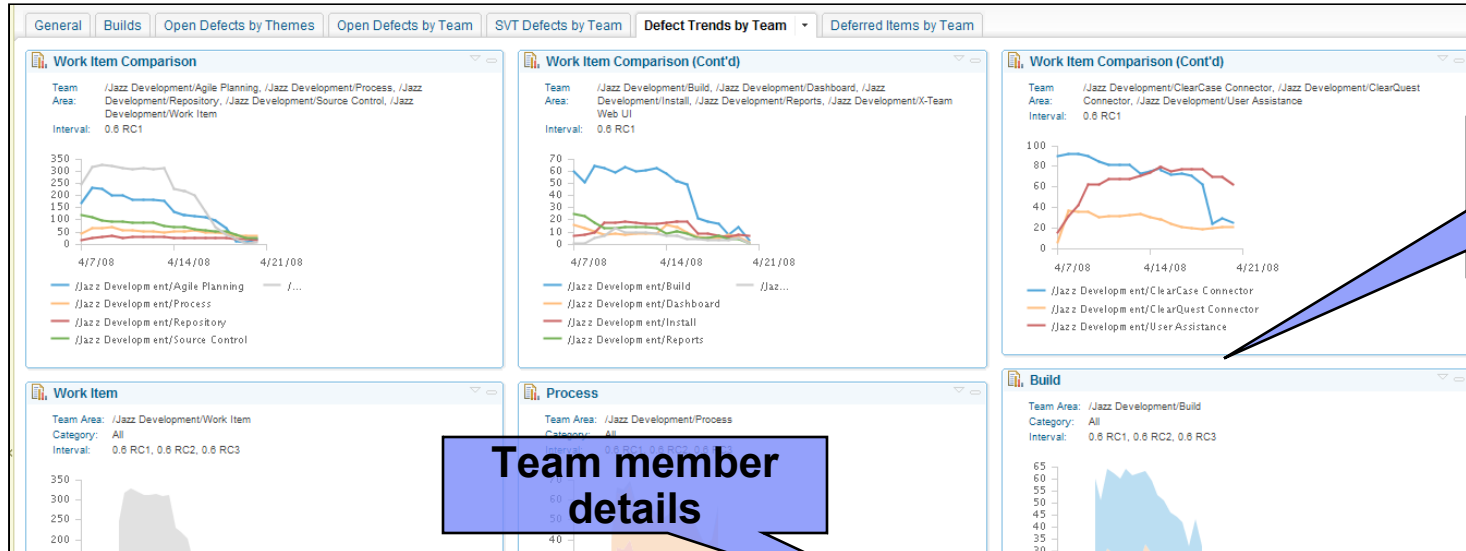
General | Builds | Open Defects by Themes | Open Defects by Team | SVT Defects by Team | Defect Trends by Team | Deferred Items by Team

Work Item Comparison

Team Area: /Jazz Development/Agile Planning, /Jazz Development/Process, /Jazz Development/Repository, /Jazz Development/Source Control, /Jazz Development/Work Item
Interval: 0.6 RC1

350
300
250
200
150
100
50
0
4/7/08
4/14/08
4/21/08

/Jazz Development/Agile Planning
/...
/Jazz Development/Process
/Jazz Development/Repository
/Jazz Development/Source Control

Work Item Comparison (Cont'd)

Team Area: /Jazz Development/Build, /Jazz Development/Dashboard, /Jazz Development/Install, /Jazz Development/Reports, /Jazz Development/X-Team Web UI
Interval: 0.6 RC1

70
60
50
40
30
20
10
0
4/7/08
4/14/08
4/21/08

/Jazz Development/Build
/Jaz...
/Jazz Development/Dashboard
/Jazz Development/Install
/Jazz Development/Reports

Work Item Comparison (Cont'd)

Team Area: /Jazz Development/ClearCase Connector, /Jazz Development/ClearQuest Connector, /Jazz Development/User Assistance
Interval: 0.6 RC1

100
80
60
40
20
0
4/7/08
4/14/08
4/21/08

/Jazz Development/ClearCase Connector
/Jazz Development/ClearQuest Connector
/Jazz Development/User Assistance

Work Item

Team Area: /Jazz Development/Work Item
Category: All
Interval: 0.6 RC1, 0.6 RC2, 0.6 RC3

350
300
250
200

Process

Team Area: /Jazz Development/Process
Category: All
Interval: 0.6 RC1, 0.6 RC2, 0.6 RC3

50
40

Team member details

Build

Team Area: /Jazz Development/Build
Category: All
Interval: 0.6 RC1, 0.6 RC2, 0.6 RC3

65
60
55
50
45
40
35
30